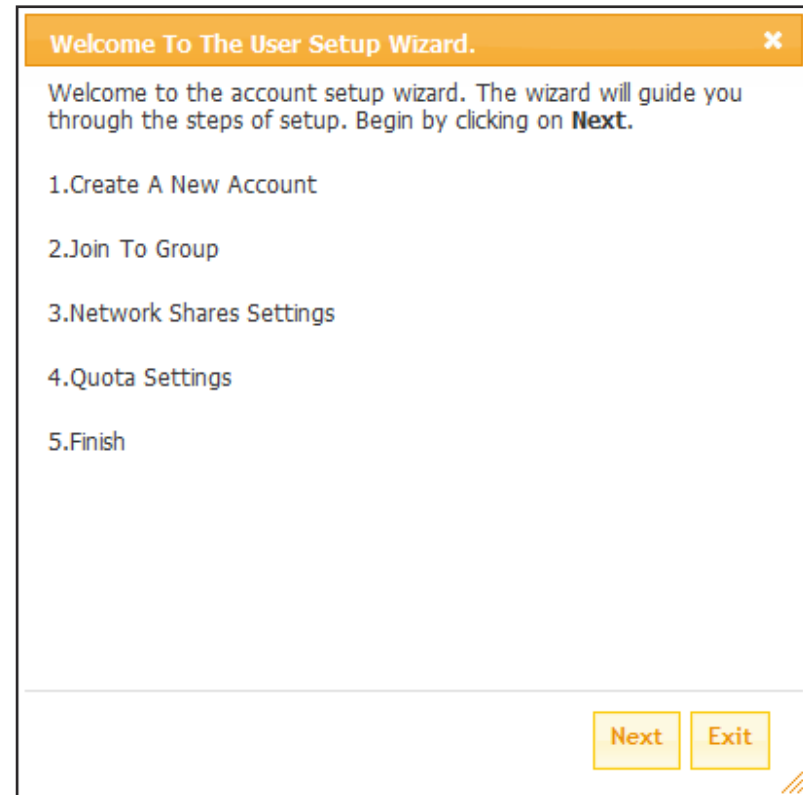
Welcome To The User Setup Wizard.

Welcome to the account setup wizard. The wizard will guide you through the steps of setup. Begin by clicking on **Next.**

1.Create A New Account

2.Join To Group

3.Network Shares Settings

4.Quota Settings

5.Finish

Next Exit